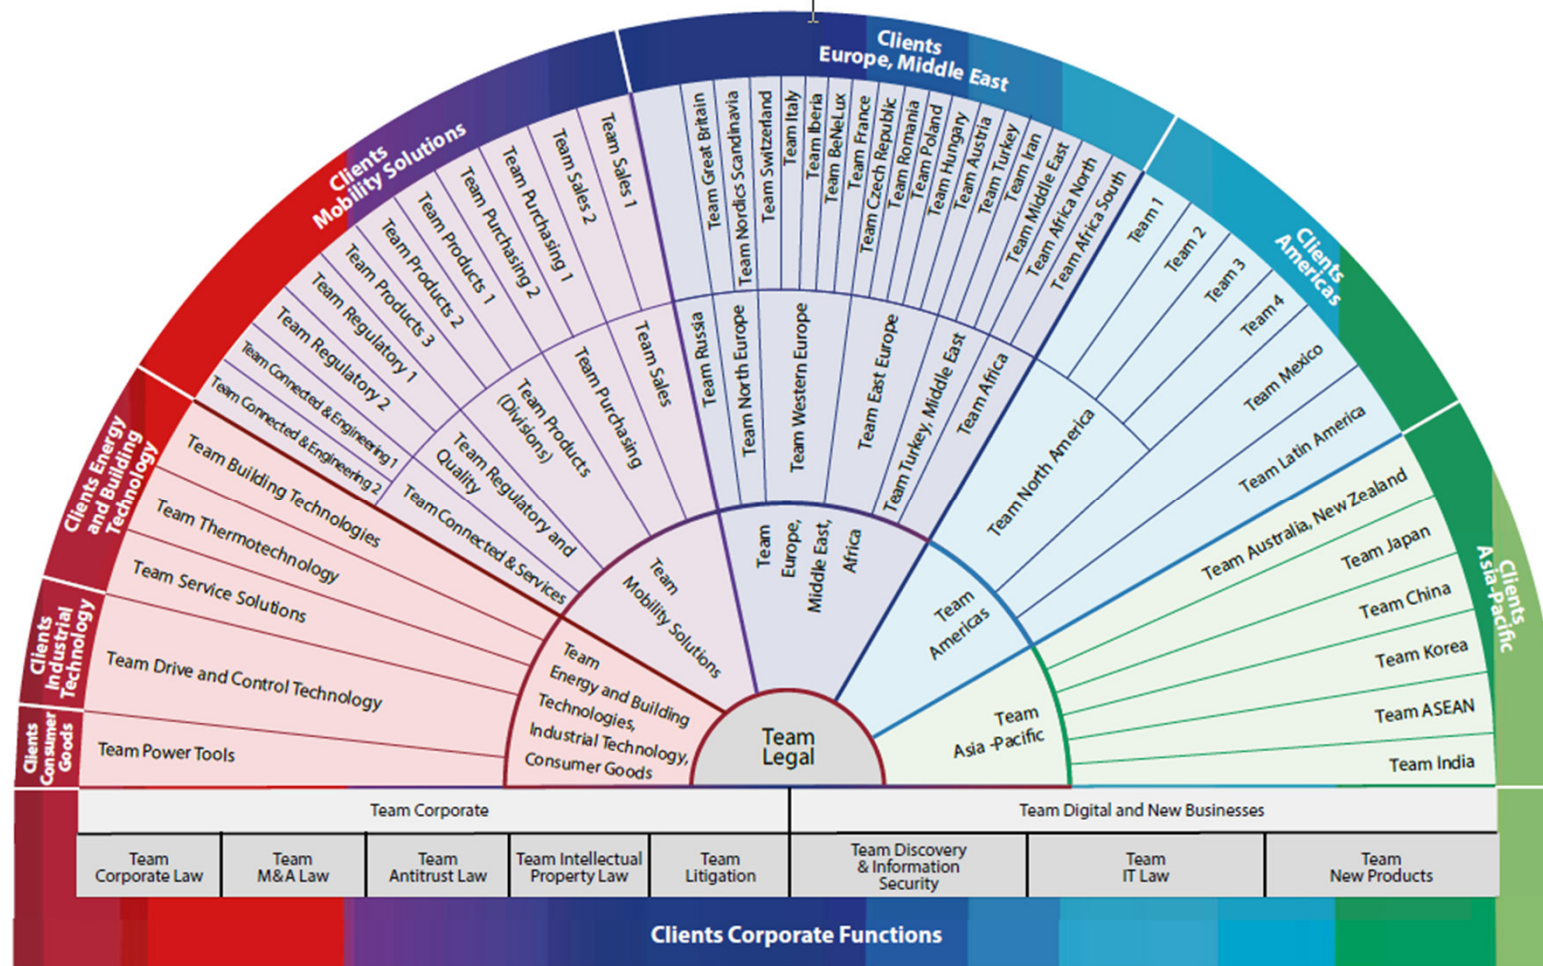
Clients Europe, Middle East

Clients Mobility Solutions

Clients Americas

Clients Energy and Building Technology

Clients Industrial Technology

Clients Consumer Goods

Clients Asia-Pacific

Team Sales 1
Team Sales 2
Team Purchasing 1
Team Purchasing 2
Team Products 1
Team Products 2
Team Products 3
Team Regulatory 1
Team Regulatory 2
Team Connected & Engineering 1
Team Connected & Engineering 2

Team Sales
Team Purchasing
Team Products (Divisions)
Team Regulatory and Quality
Team Connected & Services

Team Great Britain
Team Nordics Scandinavia
Team Switzerland
Team Italy
Team Iberia
Team BeNeLux
Team France
Team Czech Republic
Team Romania
Team Poland
Team Hungary
Team Austria
Team Turkey
Team Iran
Team Middle East
Team Africa North
Team Africa South

Team Russia
Team North Europe
Team Western Europe
Team East Europe
Team Turkey, Middle East
Team Africa

Team 1
Team 2
Team 3
Team 4
Team Mexico
Team Latin America
Team North America

Team Building Technologies
Team Thermotechnology
Team Service Solutions
Team Drive and Control Technology
Team Power Tools

Team Australia, New Zealand
Team Japan
Team China
Team Korea
Team ASEAN
Team India

Team Mobility Solutions
Team Europe, Middle East, Africa
Team Americas
Team Energy and Building Technologies, Industrial Technology, Consumer Goods
Team Asia -Pacific
Team Legal

Team Corporate
Team Digital and New Businesses

| Team Corporate Law | Team M&A Law | Team Antitrust Law | Team Intellectual Property Law | Team Litigation | Team Discovery & Information Security | Team IT Law | Team New Products |
|---|---|---|---|---|---|---|---|

Clients Corporate Functions